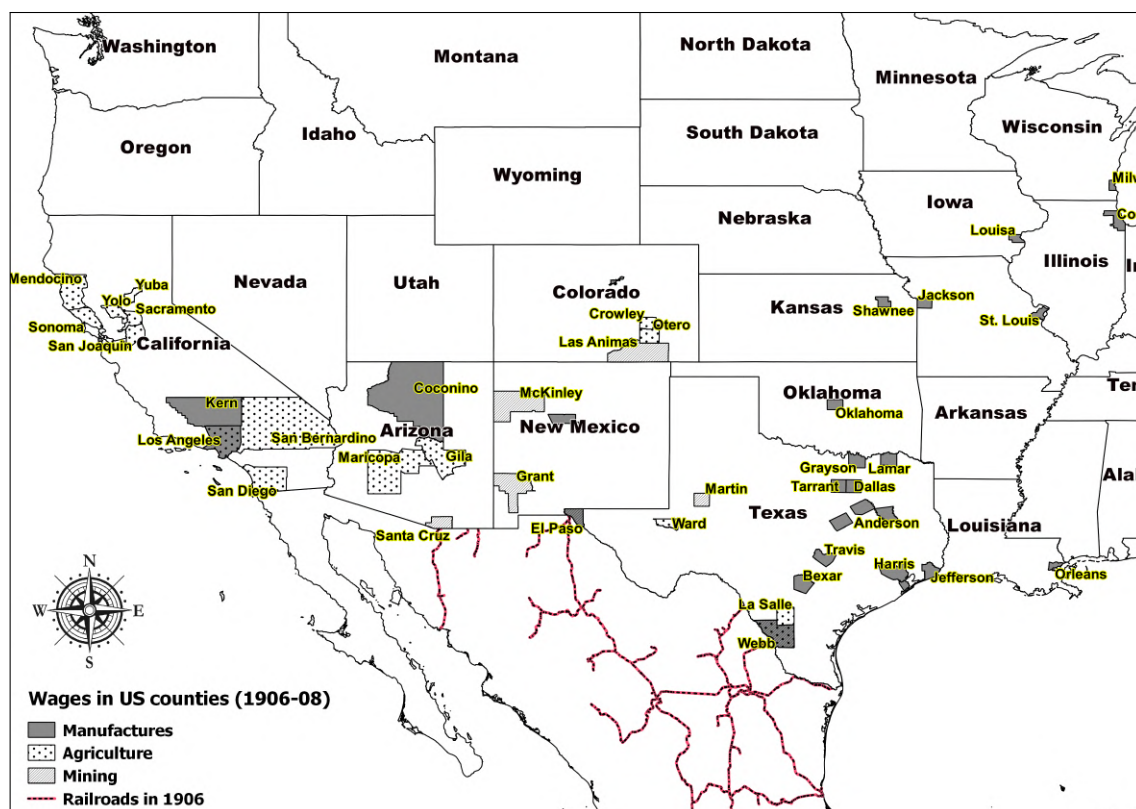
Washington
Montana
North Dakota
Minnesota
Oregon
Idaho
South Dakota
Wisconsin
Wyoming
Milv
Nebraska
Iowa
Co
Louisa
Illinois
In
Mendocino
Yuba
Yolo
Sacramento
Sonoma
San Joaquin
California
Nevada
Utah
Colorado
Crowley
Otero
Las Animas
Kansas
Shawnee
Jackson
St. Louis
Kern
Los Angeles
San Bernardino
San Diego
Coconino
Arizona
Maricopa
Gila
Santa Cruz
McKinley
New Mexico
Grant
El Paso
Oklahoma
Oklahoma
Arkansas
Ter
Grayson
Lamar
Tarrant
Dallas
Martin
Ward
Texas
Anderson
Travis
Bexar
Harris
Jefferson
Louisiana
Orleans
Ala
La Salle
Webb
N
W
E
S
Wages in US counties (1906-08)
Manufactures
Agriculture
Mining
Railroads in 1906